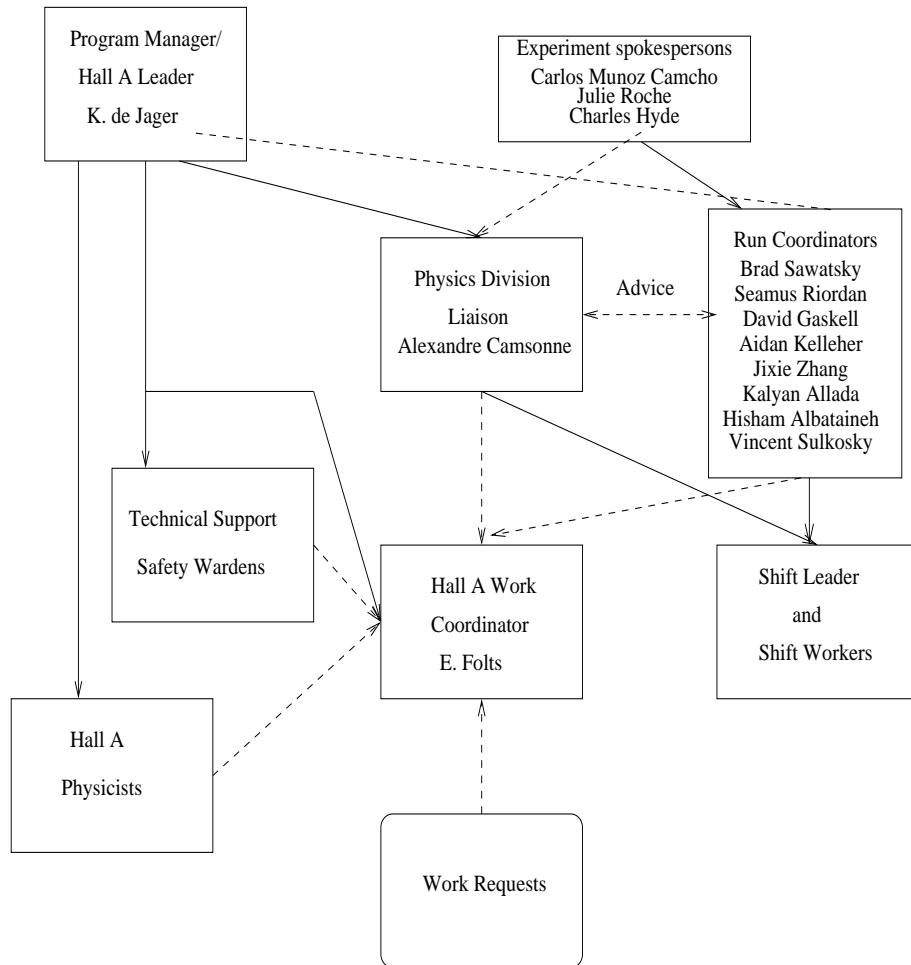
Program Manager/
Hall A Leader
K. de Jager

Experiment spokespersons
Carlos Munoz Camcho
Julie Roche
Charles Hyde

Physics Division
Liaison
Alexandre Camsonne

Advice

Run Coordinators
Brad Sawatsky
Seamus Riordan
David Gaskell
Aidan Kelleher
Jixie Zhang
Kalyan Allada
Hisham Albataineh
Vincent Sulkosky

Technical Support
Safety Wardens

Hall A Work
Coordinator
E. Folts

Shift Leader
and
Shift Workers

Hall A
Physicists

Work Requests